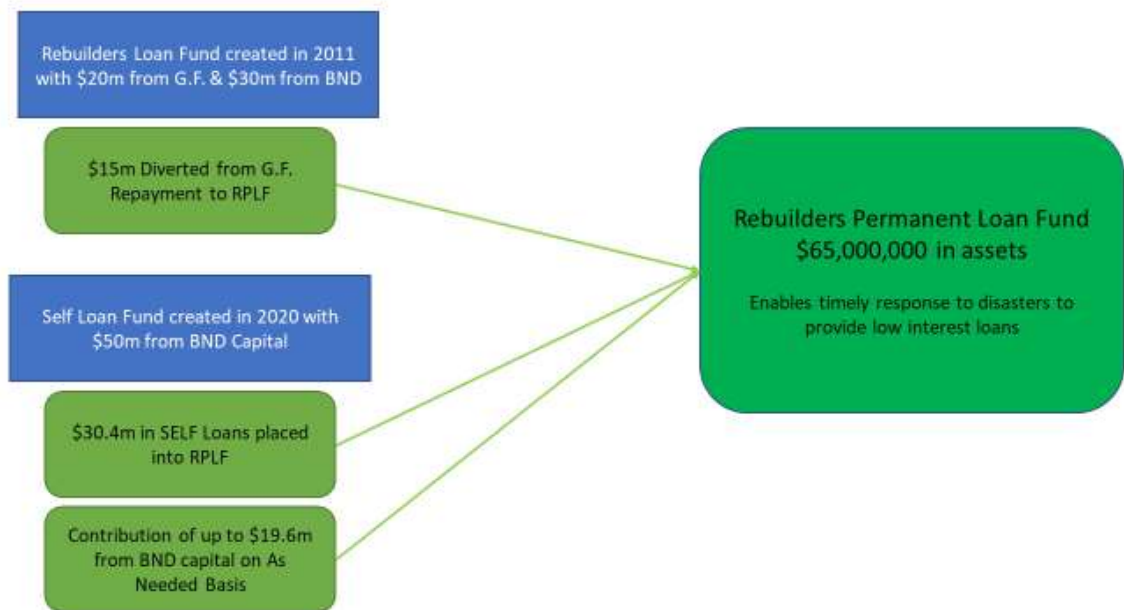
Rebuilders Loan Fund created in 2011 with \$20m from G.F. & \$30m from BND

\$15m Diverted from G.F. Repayment to RPLF

Self Loan Fund created in 2020 with \$50m from BND Capital

\$30.4m in SELF Loans placed into RPLF

Contribution of up to \$19.6m from BND capital on As Needed Basis

Rebuilders Permanent Loan Fund \$65,000,000 in assets

Enables timely response to disasters to provide low interest loans